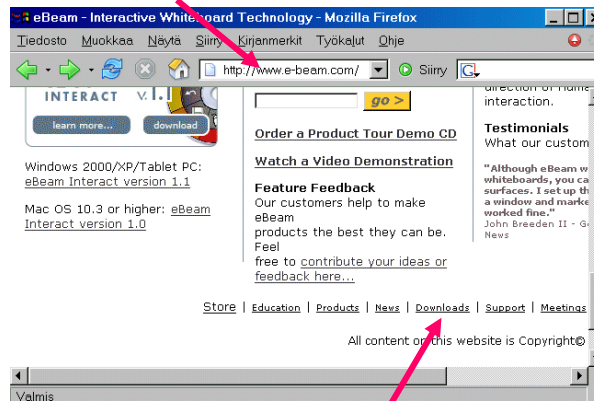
eBeam - Interactive Whiteboard Technology - Mozilla Firefox

Tiedosto Muokkaa Näytä Siirry Kirjanmerkit Työkalut Ohje

http://www.e-beam.com/ Siirry

INTERACT v.1.1

learn more... download

Windows 2000/XP/Tablet PC: eBeam Interact version 1.1

Mac OS 10.3 or higher: eBeam Interact version 1.0

go >

Order a Product Tour Demo CD

Watch a Video Demonstration

Feature Feedback
Our customers help to make eBeam products the best they can be. Feel free to contribute your ideas or feedback here...

direction of Hume
interaction.

Testimonials
What our custom

"Although eBeam w whiteboards, you ca surfaces. I set up th a window and marke worked fine."
John Breeden II - G News

Store | Education | Products | News | Downloads | Support | Meetings

All content on this website is Copyright©

Valmis